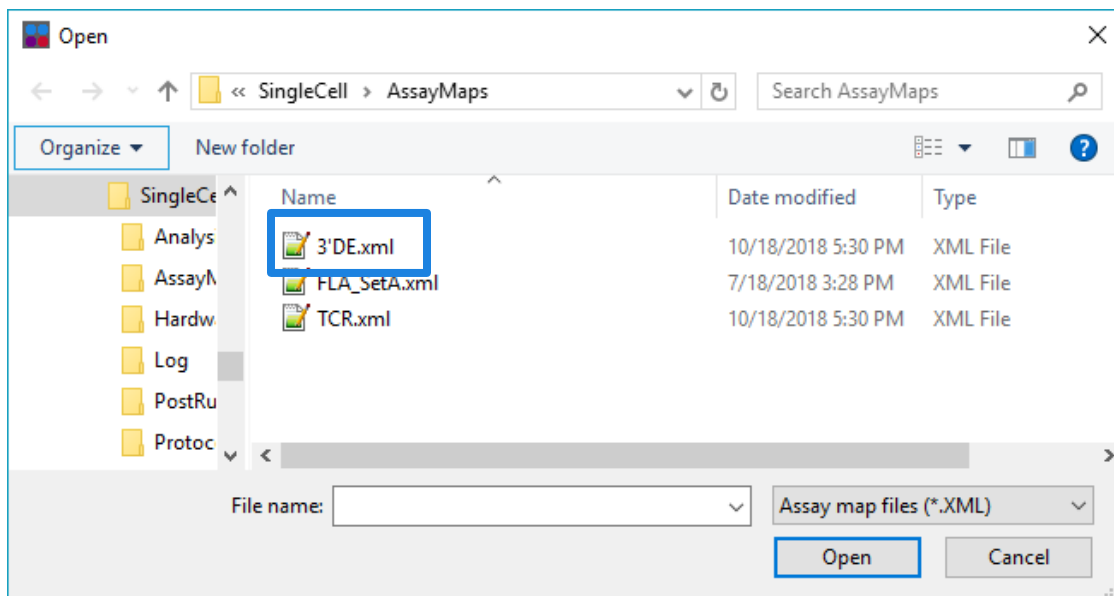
Open

« SingleCell › AssayMaps

Search AssayMaps

Organize ▾ New folder

SingleCe
Analys
AssayM
Hardw
Log
PostRu
Protoc

| Name | Date modified | Type |
|---|---|---|
| 3'DE.xml | 10/18/2018 5:30 PM | XML File |
| FLA_SetA.xml | 7/18/2018 3:28 PM | XML File |
| TCR.xml | 10/18/2018 5:30 PM | XML File |

File name:

Assay map files (*.XML)

Open Cancel